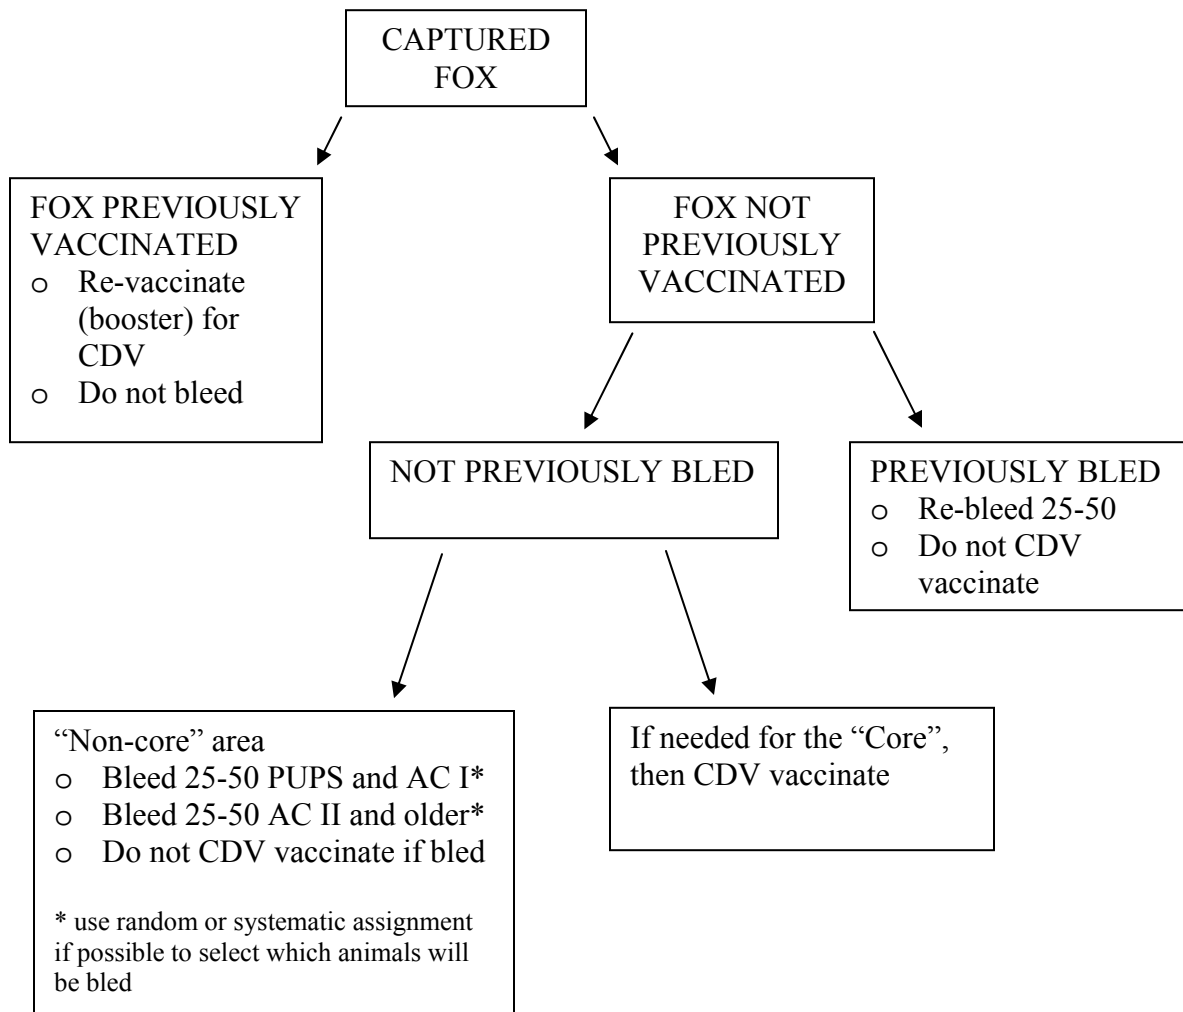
CAPTURED FOX

FOX PREVIOUSLY VACCINATED
o Re-vaccinate (booster) for CDV
o Do not bleed

FOX NOT PREVIOUSLY VACCINATED

NOT PREVIOUSLY BLED

PREVIOUSLY BLED
o Re-bleed 25-50
o Do not CDV vaccinate

"Non-core" area
o Bleed 25-50 PUPS and AC I*
o Bleed 25-50 AC II and older*
o Do not CDV vaccinate if bled

* use random or systematic assignment if possible to select which animals will be bled

If needed for the "Core", then CDV vaccinate